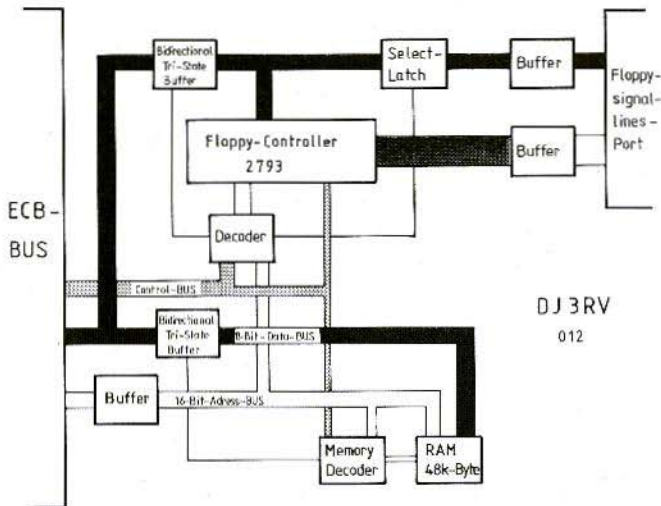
Bidirectional Tri-State Buffer

Select-Latch

Buffer

Floppy-signal-lines-Port

Floppy-Controller 2793

Buffer

ECB-BUS

Decoder

Control-BUS

DJ 3RV

012

Bidirectional Tri-State Buffer

8-Bit-Data-BUS

Buffer

16-Bit-Adress-BUS

Memory Decoder

RAM 48k-Byte